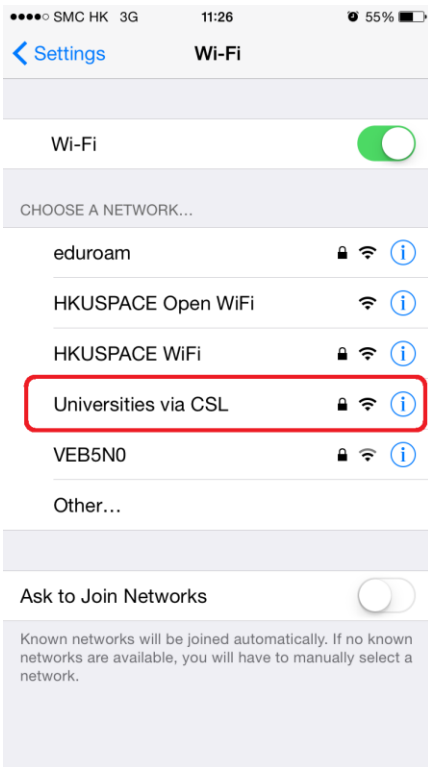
●●●●○ SMC HK 3G 11:26 55%

Settings Wi-Fi

Wi-Fi

CHOOSE A NETWORK...

eduroam

HKUSPACE Open WiFi

HKUSPACE WiFi

Universities via CSL

VEB5N0

Other...

Ask to Join Networks

Known networks will be joined automatically. If no known networks are available, you will have to manually select a network.